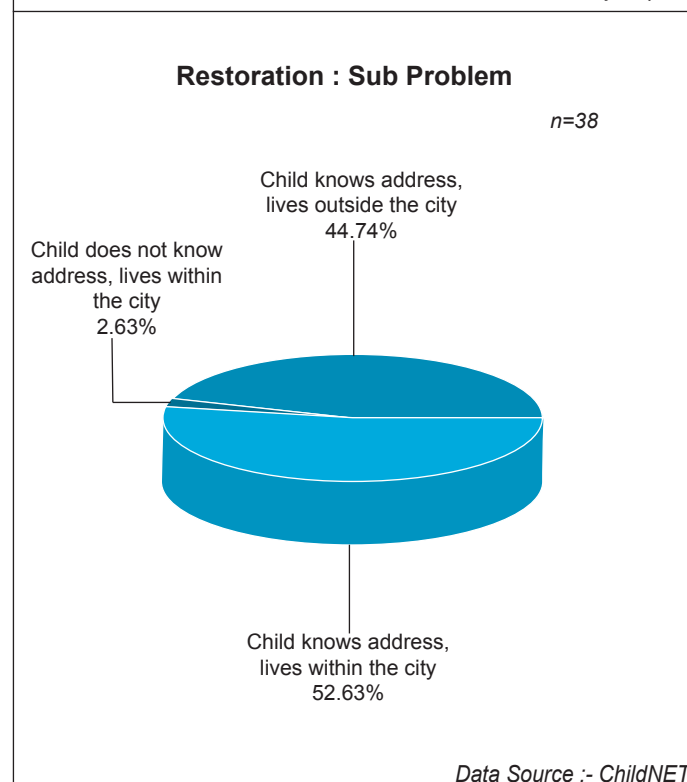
Restoration : Sub Problem

n=38

Child knows address, lives outside the city 44.74%

Child does not know address, lives within the city 2.63%

Child knows address, lives within the city 52.63%

Data Source :- ChildNET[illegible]